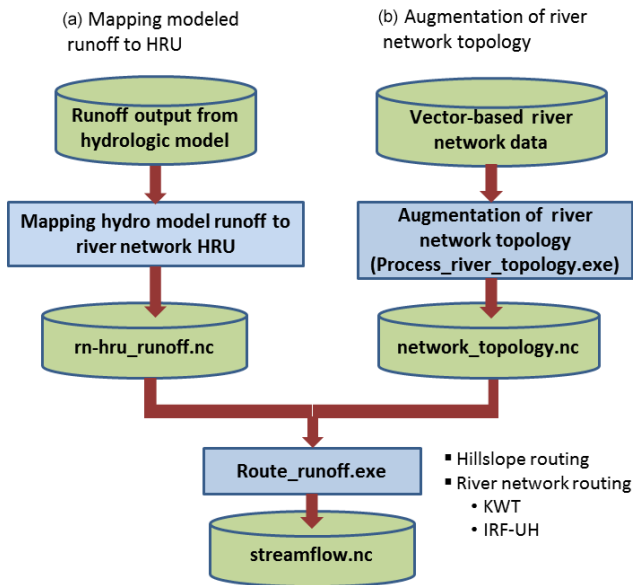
(a) Mapping modeled runoff to HRU

Runoff output from hydrologic model

Mapping hydro model runoff to river network HRU

rn-hru_runoff.nc

(b) Augmentation of river network topology

Vector-based river network data

Augmentation of river network topology (Process_river_topology.exe)

network_topology.nc

Route_runoff.exe

streamflow.nc

- Hillslope routing
- River network routing
  - KWT
  - IRF-UH